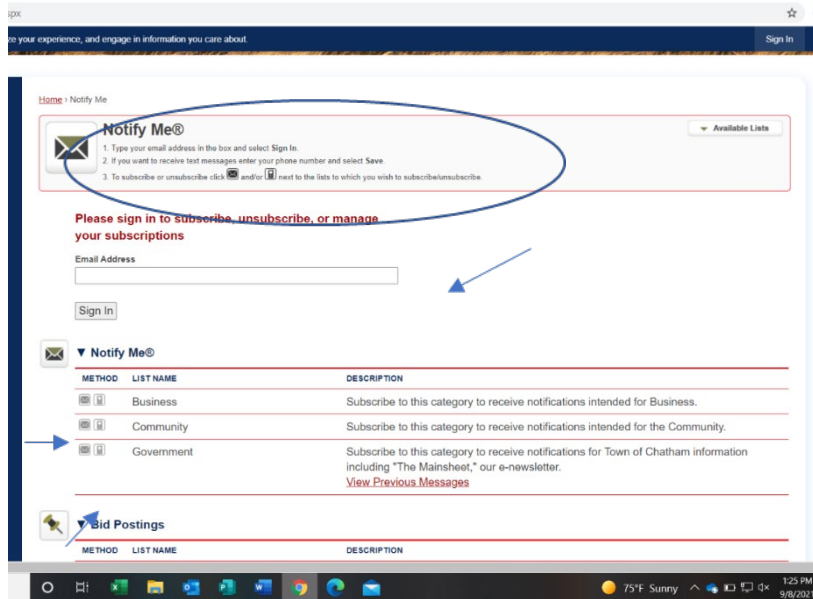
spx

ze your experience, and engage in information you care about.

Sign In

Home › Notify Me

Notify Me®

1. Type your email address in the box and select Sign In.
2. If you want to receive text messages enter your phone number and select Save.
3. To subscribe or unsubscribe click and/or next to the lists to which you wish to subscribe/unsubscribe.

Available Lists

Please sign in to subscribe, unsubscribe, or manage your subscriptions

Email Address

Sign In

▼ Notify Me®

| METHOD | LIST NAME | DESCRIPTION |
|---|---|---|
| | Business | Subscribe to this category to receive notifications intended for Business. |
| | Community | Subscribe to this category to receive notifications intended for the Community. |
| | Government | Subscribe to this category to receive notifications for Town of Chatham information including "The Mainsheet," our e-newsletter. View Previous Messages |

▼ Bid Postings

| METHOD | LIST NAME | DESCRIPTION |
|---|---|---|

75°F Sunny

1:25 PM
9/8/2021